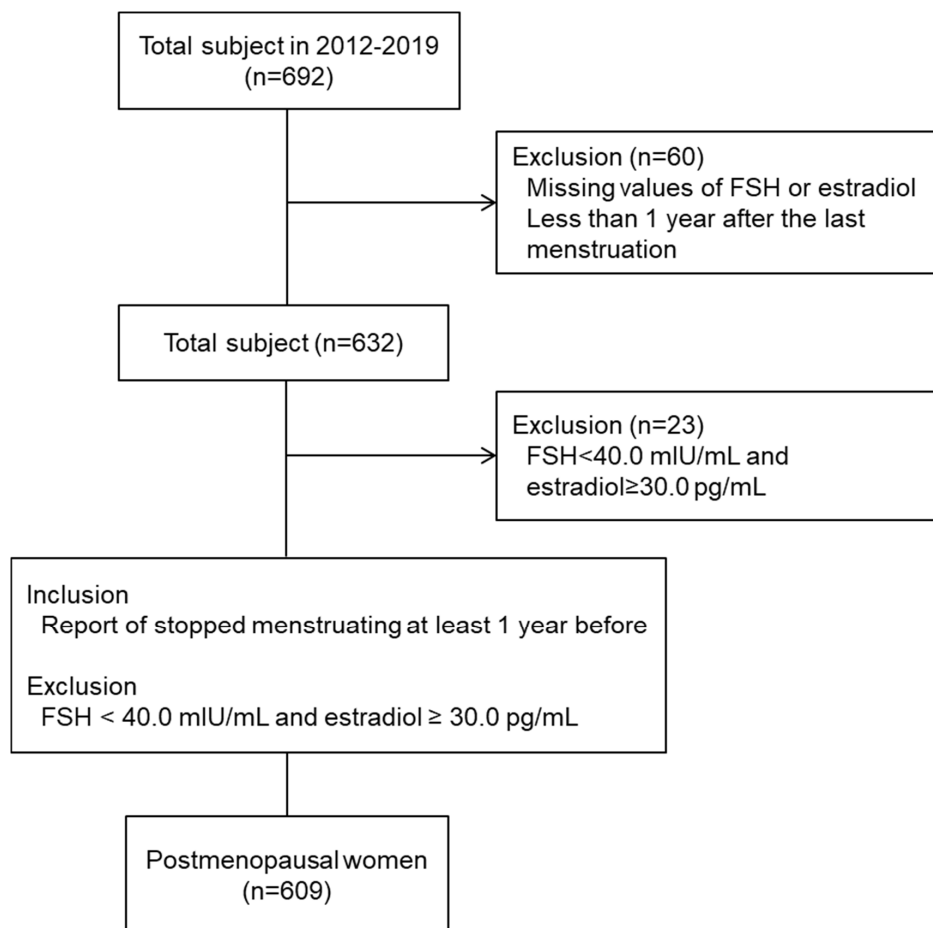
Total subject in 2012-2019
(n=692)

Exclusion (n=60)
Missing values of FSH or estradiol
Less than 1 year after the last menstruation

Total subject (n=632)

Exclusion (n=23)
FSH<40.0 mIU/mL and estradiol≥30.0 pg/mL

Inclusion
Report of stopped menstruating at least 1 year before

Exclusion
FSH < 40.0 mIU/mL and estradiol ≥ 30.0 pg/mL

Postmenopausal women
(n=609)